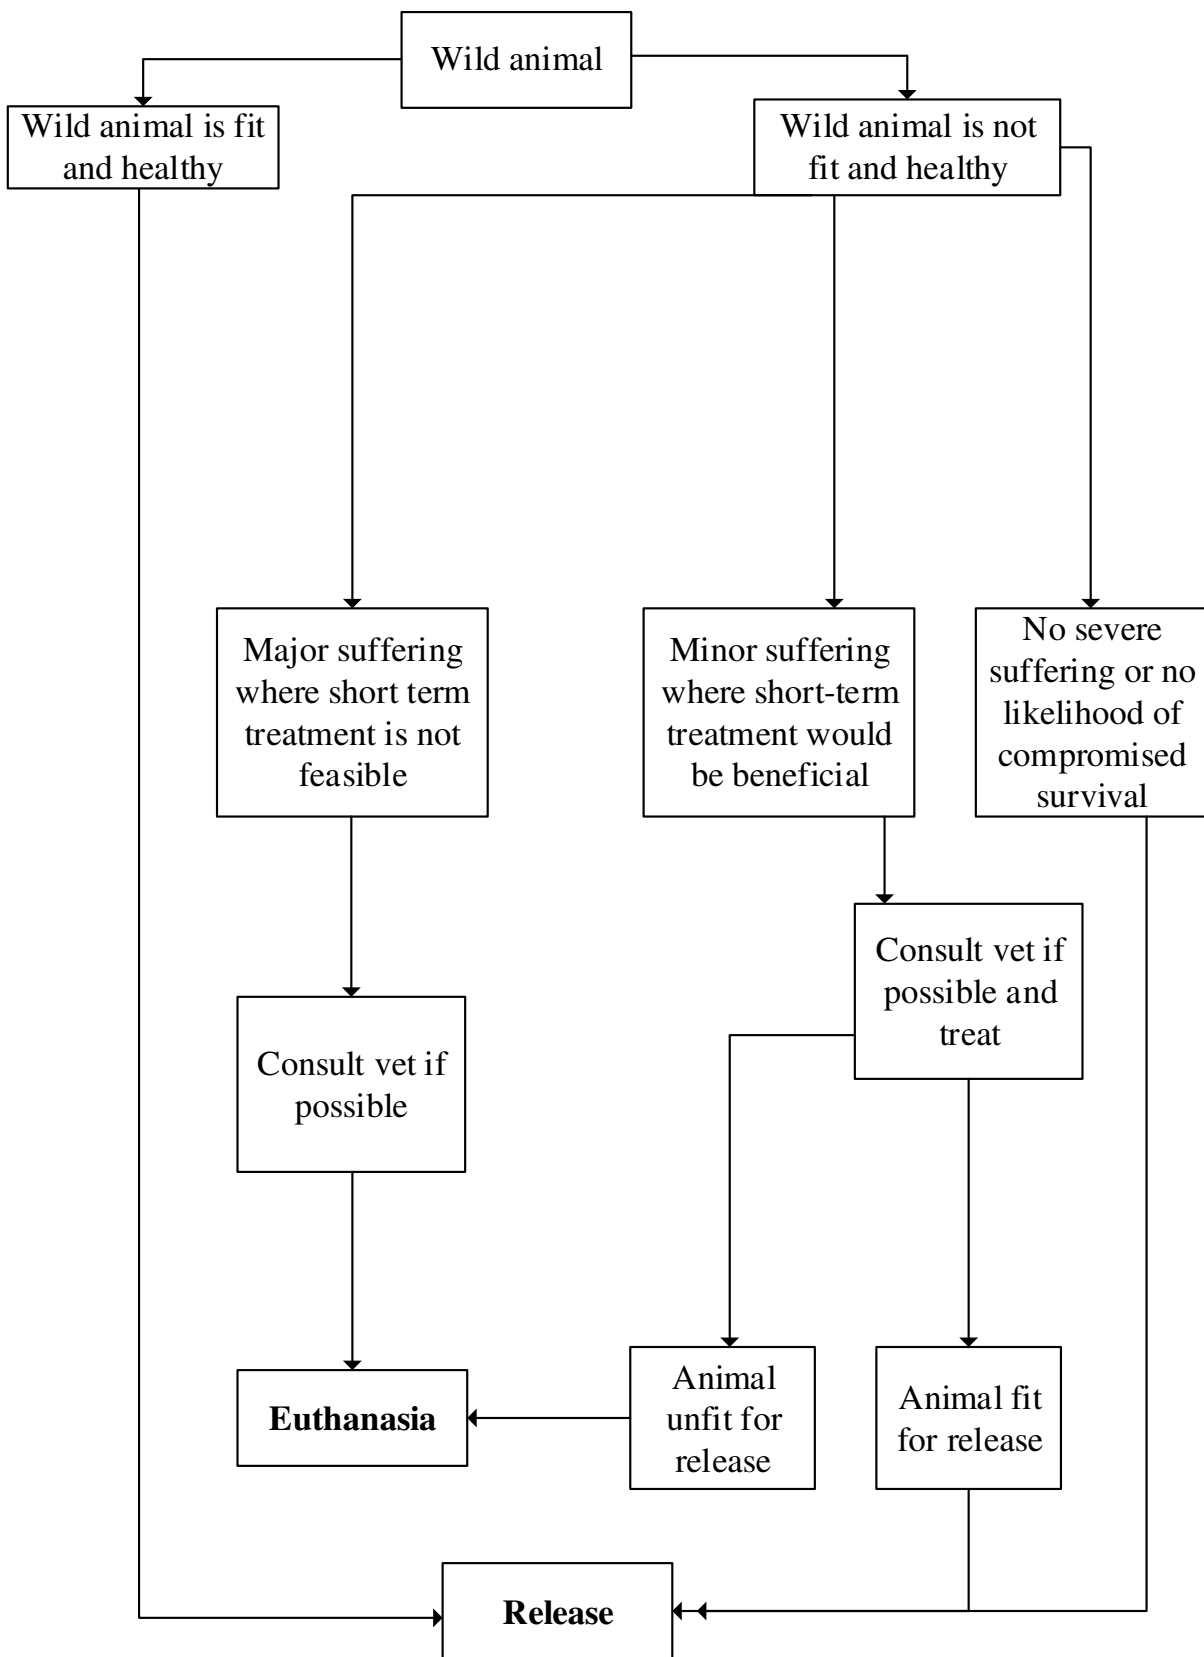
Wild animal

Wild animal is fit and healthy

Wild animal is not fit and healthy

Major suffering where short term treatment is not feasible

Minor suffering where short-term treatment would be beneficial

No severe suffering or no likelihood of compromised survival

Consult vet if possible and treat

Consult vet if possible

Euthanasia

Animal unfit for release

Animal fit for release

Release